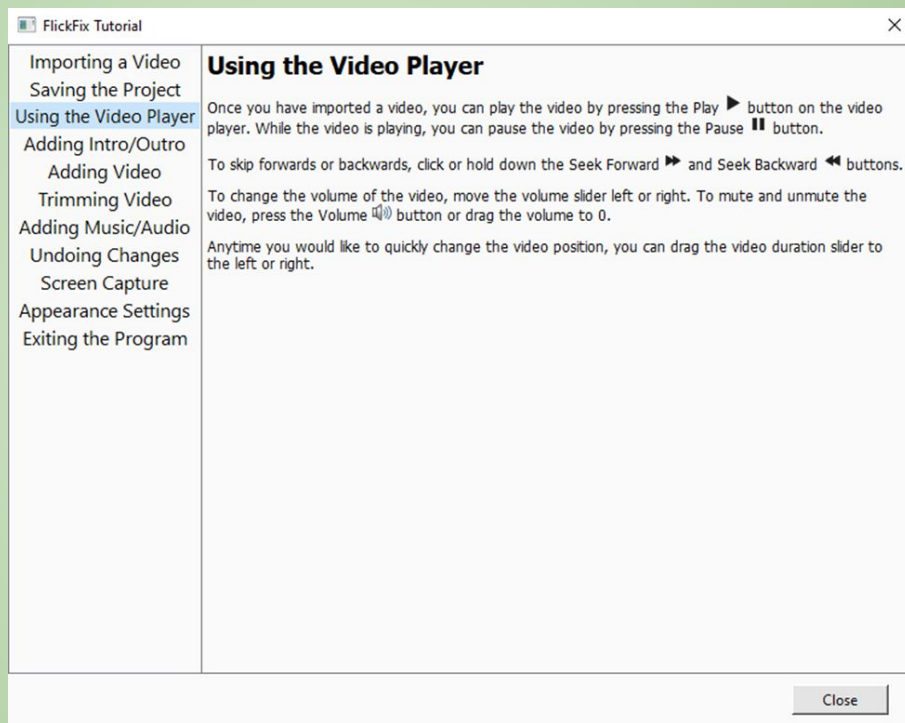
FlickFix Tutorial

×

Importing a Video
Saving the Project
Using the Video Player
Adding Intro/Outro
Adding Video
Trimming Video
Adding Music/Audio
Undoing Changes
Screen Capture
Appearance Settings
Exiting the Program

Using the Video Player

Once you have imported a video, you can play the video by pressing the Play ▶ button on the video player. While the video is playing, you can pause the video by pressing the Pause ⏸ button.

To skip forwards or backwards, click or hold down the Seek Forward ⏩ and Seek Backward ⏪ buttons.

To change the volume of the video, move the volume slider left or right. To mute and unmute the video, press the Volume 🔊 button or drag the volume to 0.

Anytime you would like to quickly change the video position, you can drag the video duration slider to the left or right.

Close